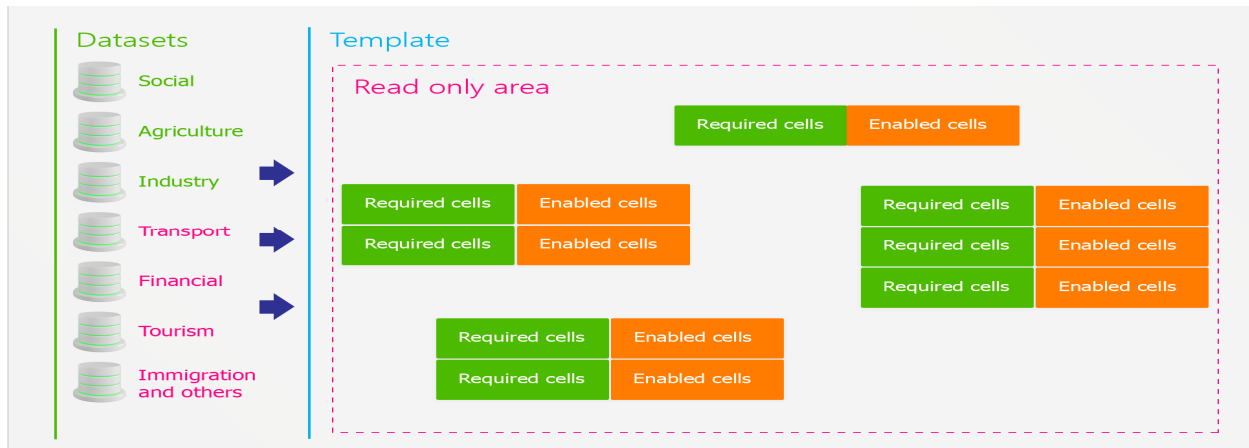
Datasets

Social

Agriculture

Industry

Transport

Financial

Tourism

Immigration and others

Template

Read only area

| Required cells | Enabled cells |
|---|---|

| Required cells | Enabled cells |
|---|---|
| Required cells | Enabled cells |

| Required cells | Enabled cells |
|---|---|
| Required cells | Enabled cells |
| Required cells | Enabled cells |

| Required cells | Enabled cells |
|---|---|
| Required cells | Enabled cells |